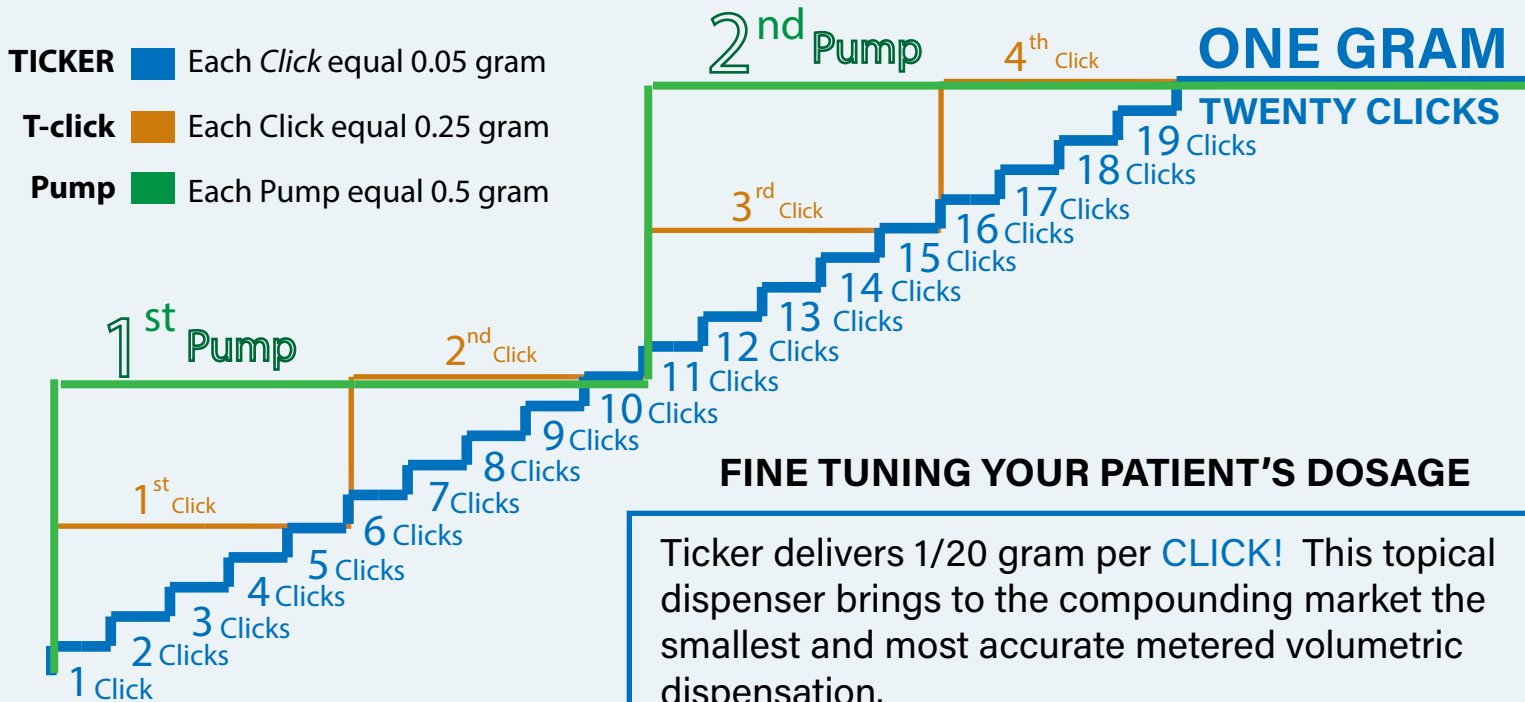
TICKER Each *Click* equal 0.05 gram

T-click Each Click equal 0.25 gram

Pump Each Pump equal 0.5 gram

2$^{nd}$ Pump

4$^{th}$ Click

ONE GRAM

TWENTY CLICKS

19 Clicks

18 Clicks

17 Clicks

16 Clicks

15 Clicks

14 Clicks

13 Clicks

12 Clicks

11 Clicks

10 Clicks

9 Clicks

8 Clicks

7 Clicks

6 Clicks

5 Clicks

4 Clicks

3 Clicks

2 Clicks

1 Click

3$^{rd}$ Click

1$^{st}$ Pump

2$^{nd}$ Click

1$^{st}$ Click

FINE TUNING YOUR PATIENT'S DOSAGE

Ticker delivers 1/20 gram per CLICK! This topical dispenser brings to the compounding market the smallest and most accurate metered volumetric dispensation.